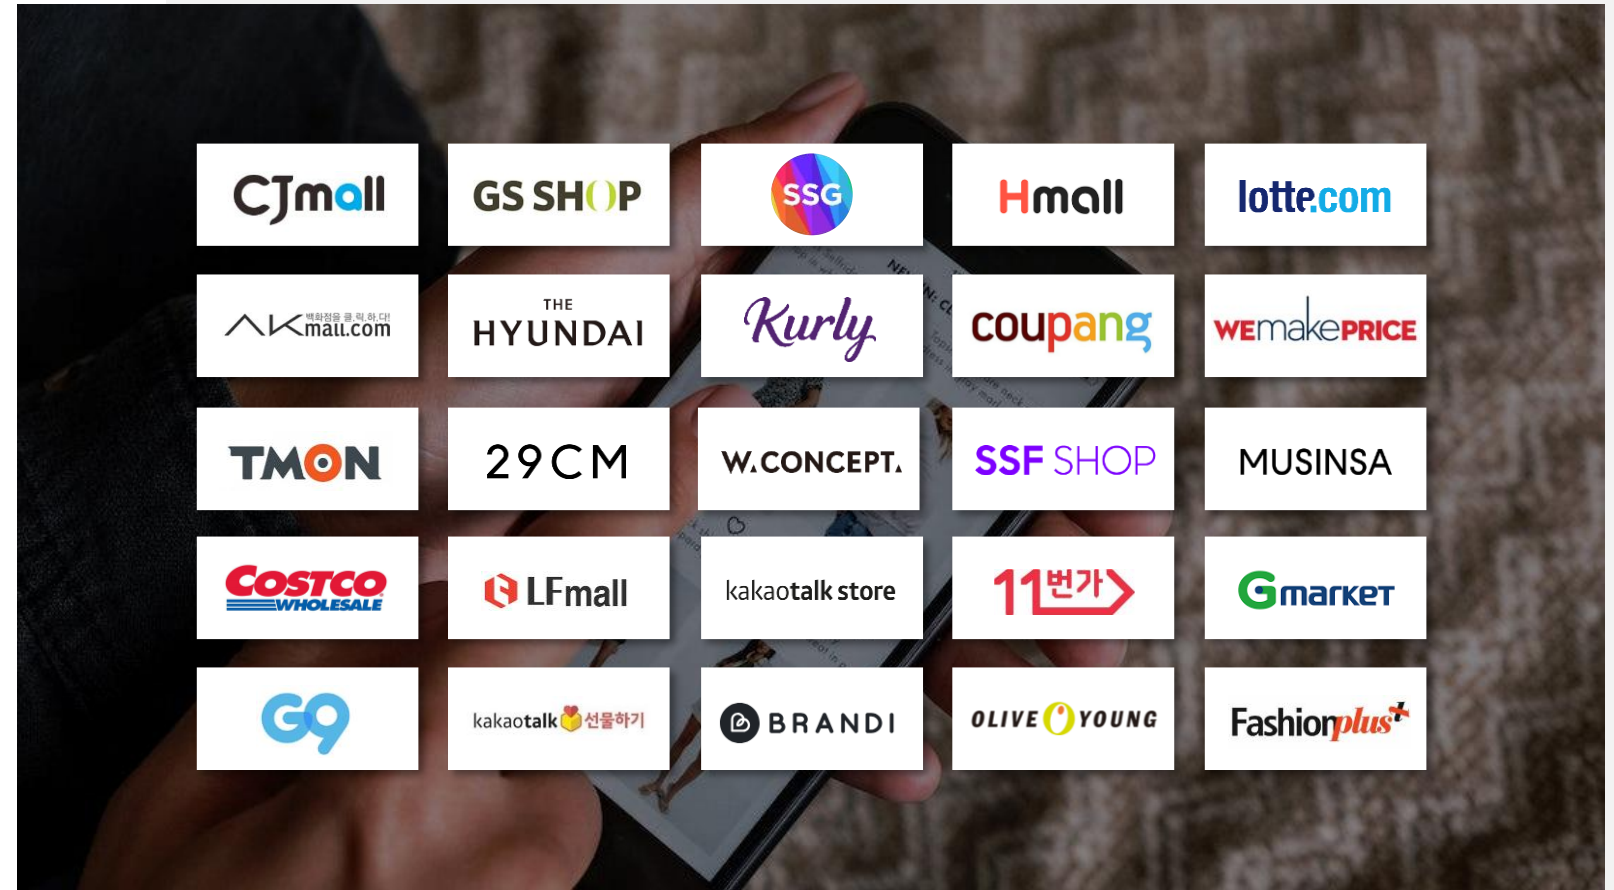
CJmall
GS SHOP
SSG
Hmall
lotte.com

AK 백화점을 클릭하다! mall.com
THE HYUNDAI
Kurly
coupang
WEmakePRICE

TMON
29CM
W.CONCEPT.
SSF SHOP
MUSINSA

COSTCO WHOLESALE
LFmall
kakaotalk store
11번가
Gmarket

G9
kakaotalk 선물하기
BRANDI
OLIVE YOUNG
Fashionplus